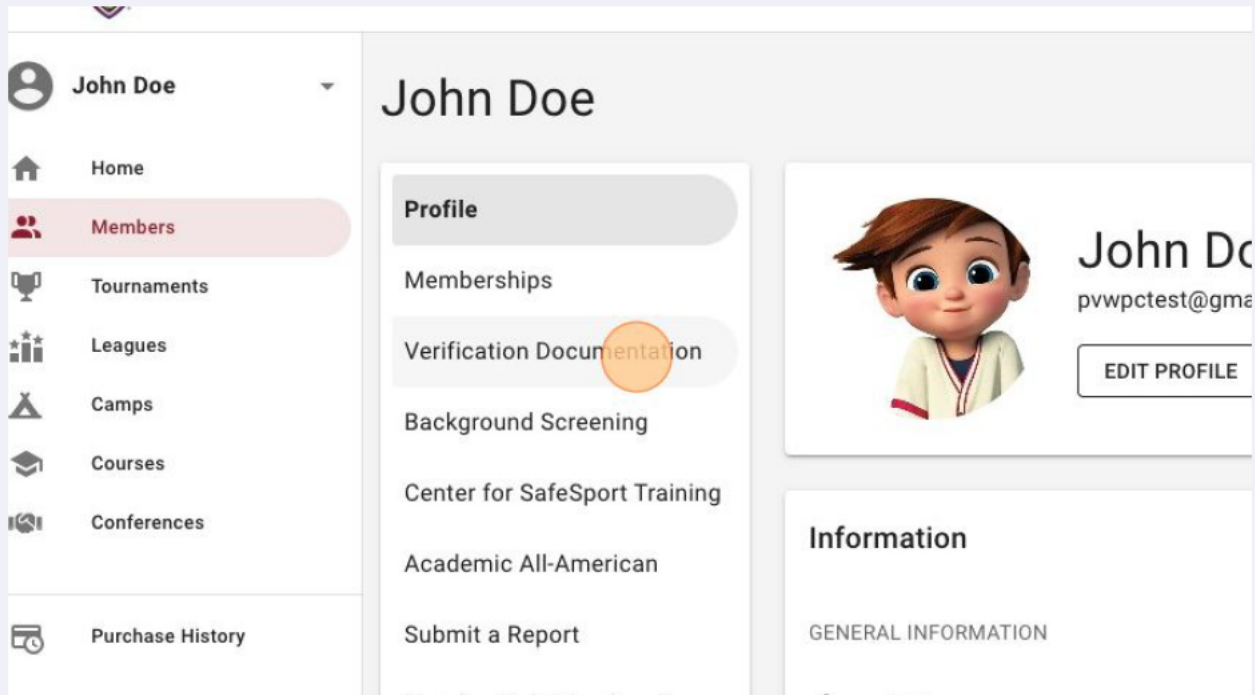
John Doe

Home

Members

Tournaments

Leagues

Camps

Courses

Conferences

Purchase History

John Doe

Profile

Memberships

Verification Documentation

Background Screening

Center for SafeSport Training

Academic All-American

Submit a Report

John Do

pvwpctest@gma

EDIT PROFILE

Information

GENERAL INFORMATION